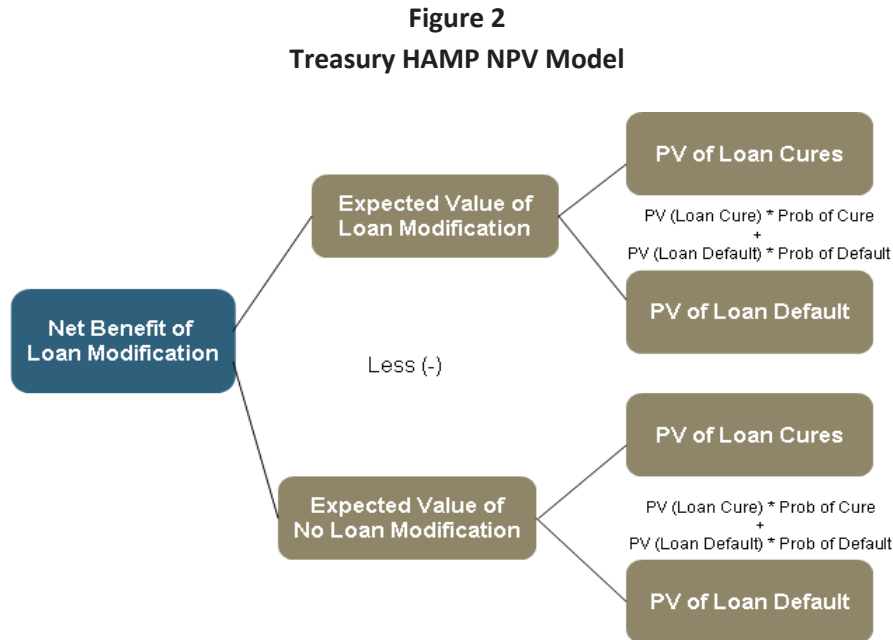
**Figure 2**
**Treasury HAMP NPV Model**

Net Benefit of Loan Modification

Expected Value of Loan Modification

PV of Loan Cures

PV (Loan Cure) * Prob of Cure
+
PV (Loan Default) * Prob of Default

PV of Loan Default

Less (-)

Expected Value of No Loan Modification

PV of Loan Cures

PV (Loan Cure) * Prob of Cure
+
PV (Loan Default) * Prob of Default

PV of Loan Default